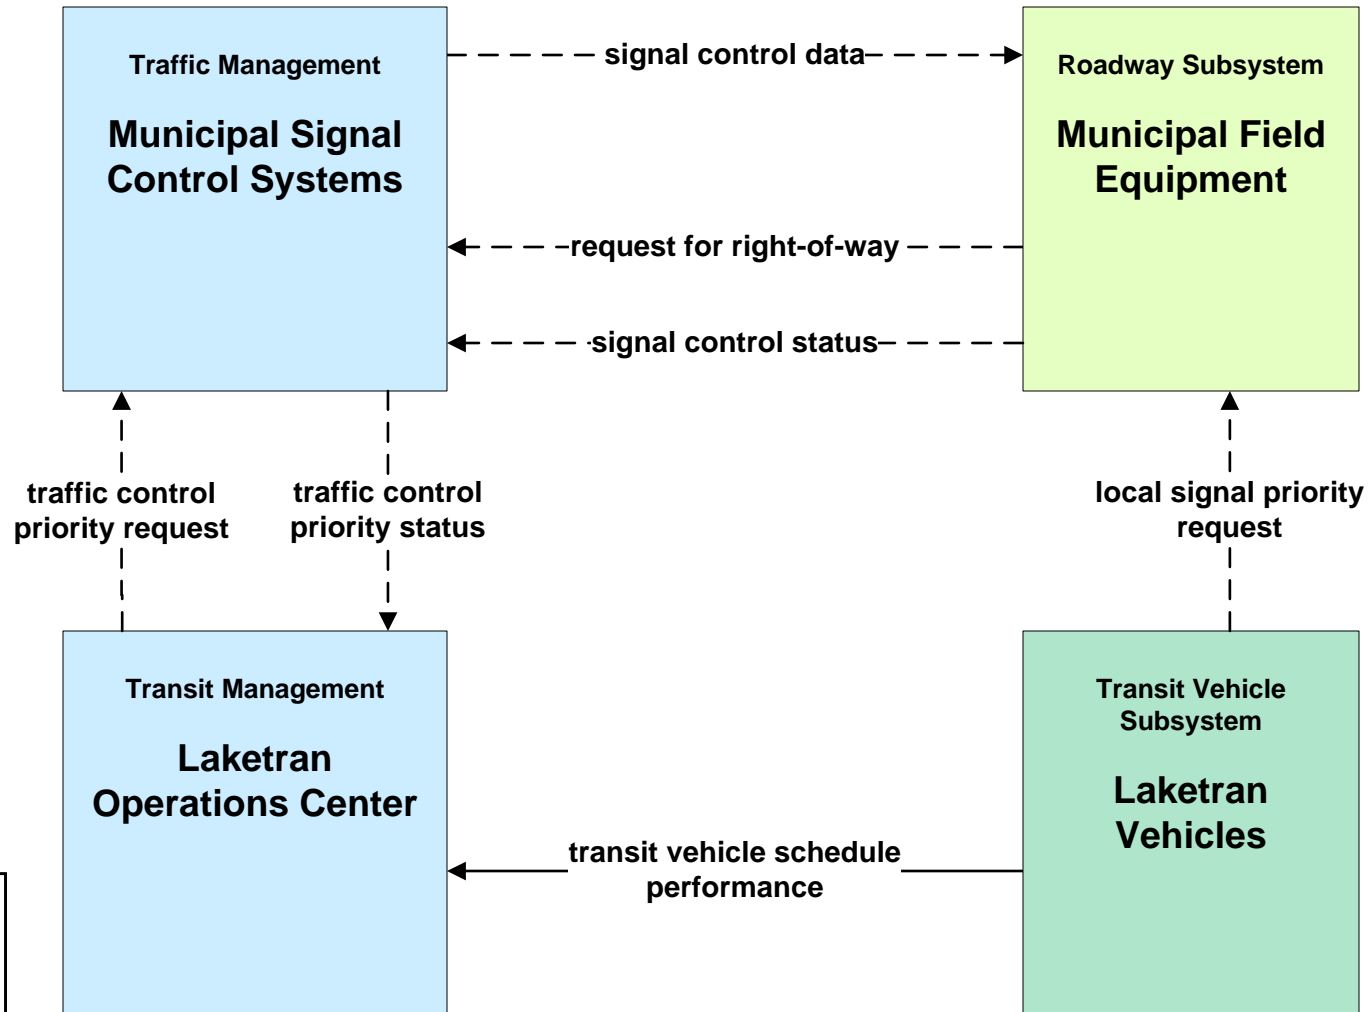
Traffic Management

Municipal Signal Control Systems

signal control data

Roadway Subsystem

Municipal Field Equipment

request for right-of-way

signal control status

traffic control priority request

traffic control priority status

local signal priority request

Transit Management

Laketran Operations Center

transit vehicle schedule performance

Transit Vehicle Subsystem

Laketran Vehicles